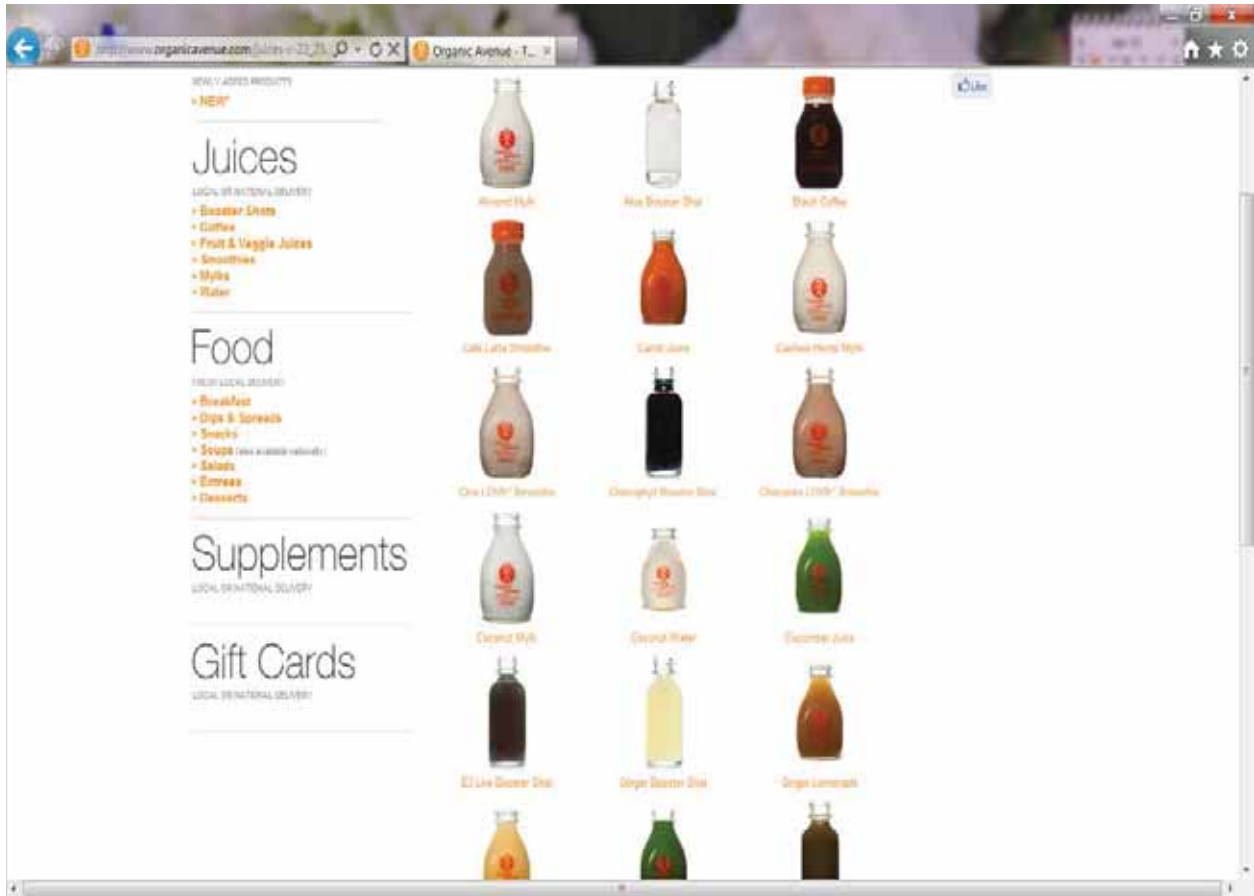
http://www.organicavenue.com/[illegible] Organic Avenue - T... ×

NEWLY ADDED PRODUCTS
» NEW*

Juices
LOCAL OR NATIONAL DELIVERY
» Booster Shots
» Coffee
» Fruit & Veggie Juices
» Smoothies
» Mylks
» Water

Food
FRESH LOCAL DELIVERY
» Breakfast
» Dips & Spreads
» Snacks
» Soups (also available nationally)
» Salads
» Entrees
» Desserts

Supplements
LOCAL OR NATIONAL DELIVERY

Gift Cards
LOCAL OR NATIONAL DELIVERY

Like

Almond Mylk
Aloe Booster Shot
Black Coffee
Café Latte Smoothie
Carrot Juice
Cashew Hemp Mylk
Chai LOVE* Smoothie
Chlorophyll Booster Shot
Chocolate LOVE* Smoothie
Coconut Mylk
Coconut Water
Cucumber Juice
E3 Live Booster Shot
Ginger Booster Shot
Ginger Lemonade